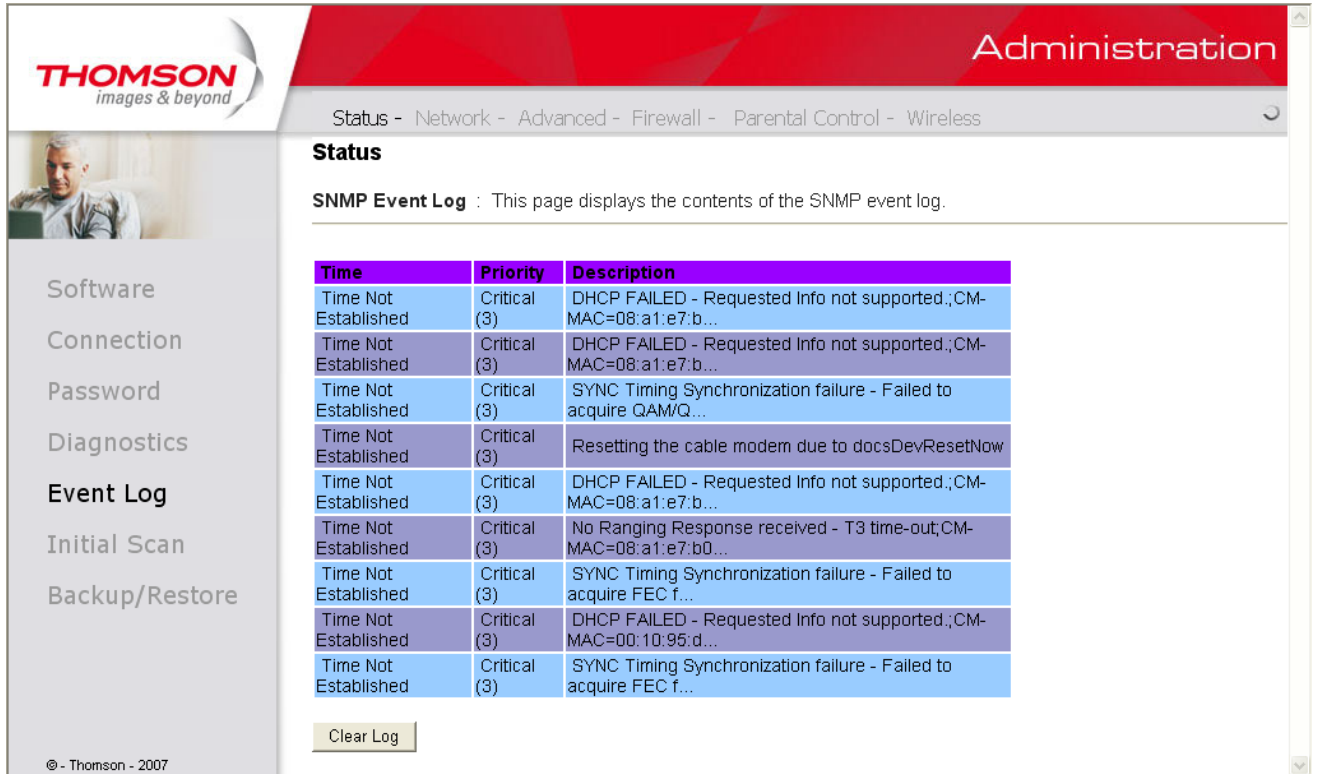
THOMSON
images & beyond

Administration

Status - Network - Advanced - Firewall - Parental Control - Wireless

Status

SNMP Event Log : This page displays the contents of the SNMP event log.

| Time | Priority | Description |
|---|---|---|
| Time Not Established | Critical (3) | DHCP FAILED - Requested Info not supported.;CM-MAC=08:a1:e7:b... |
| Time Not Established | Critical (3) | DHCP FAILED - Requested Info not supported.;CM-MAC=08:a1:e7:b... |
| Time Not Established | Critical (3) | SYNC Timing Synchronization failure - Failed to acquire QAM/Q... |
| Time Not Established | Critical (3) | Resetting the cable modem due to docsDevResetNow |
| Time Not Established | Critical (3) | DHCP FAILED - Requested Info not supported.;CM-MAC=08:a1:e7:b... |
| Time Not Established | Critical (3) | No Ranging Response received - T3 time-out;CM-MAC=08:a1:e7:b0... |
| Time Not Established | Critical (3) | SYNC Timing Synchronization failure - Failed to acquire FEC f... |
| Time Not Established | Critical (3) | DHCP FAILED - Requested Info not supported.;CM-MAC=00:10:95:d... |
| Time Not Established | Critical (3) | SYNC Timing Synchronization failure - Failed to acquire FEC f... |

Clear Log

Software
Connection
Password
Diagnostics
Event Log
Initial Scan
Backup/Restore

© - Thomson - 2007